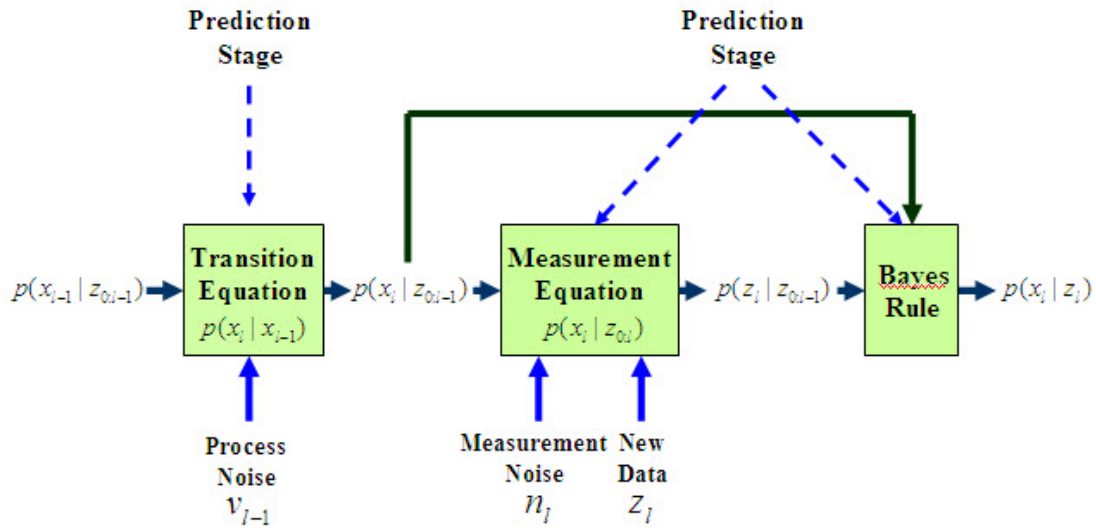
Prediction Stage

Prediction Stage

$p(x_{l-1} | z_{0:l-1})$

Transition Equation
$p(x_l | x_{l-1})$

$p(x_l | z_{0:l-1})$

Measurement Equation
$p(x_l | z_{0:l})$

$p(z_l | z_{0:l-1})$

Bayes Rule

$p(x_l | z_l)$

Process Noise
$v_{l-1}$

Measurement Noise
$n_l$

New Data
$z_l$